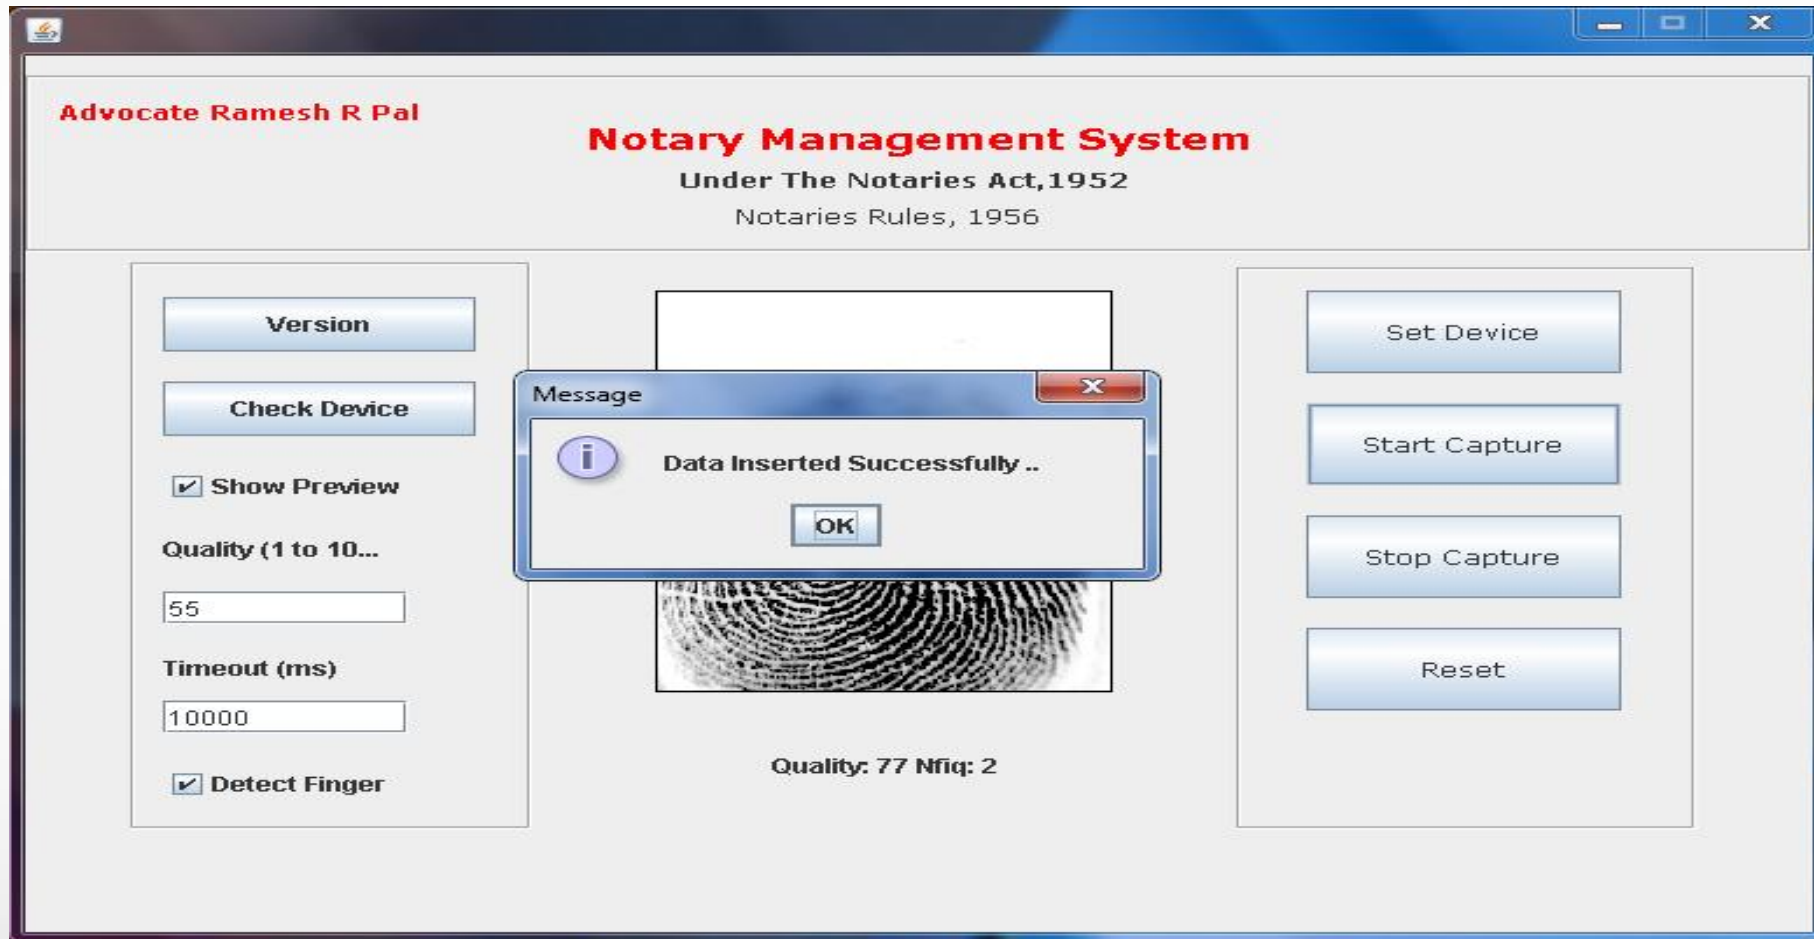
Advocate Ramesh R Pal

Notary Management System

Under The Notaries Act,1952

Notaries Rules, 1956

Version

Check Device

Show Preview

Quality (1 to 10...

55

Timeout (ms)

10000

Detect Finger

Message

Data Inserted Successfully ..

OK

Quality: 77 Nfiq: 2

Set Device

Start Capture

Stop Capture

Reset